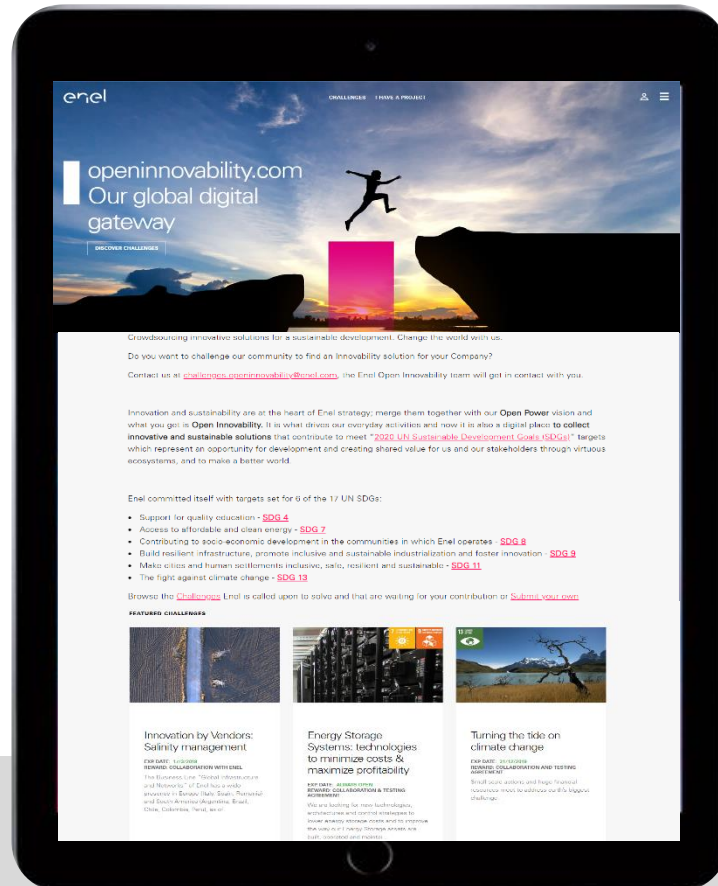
enel

CHALLENGES I HAVE A PROJECT

openinnovability.com
Our global digital gateway

DISCOVER CHALLENGES

Crowdsourcing innovative solutions for a sustainable development. Change the world with us.

Do you want to challenge our community to find an Innovability solution for your Company?

Contact us at challenges.openinnovability@enel.com, the Enel Open Innovability team will get in contact with you.

Innovation and sustainability are at the heart of Enel strategy; merge them together with our Open Power vision and what you get is Open Innovability. It is what drives our everyday activities and now it is also a digital place to collect innovative and sustainable solutions that contribute to meet "2030 UN Sustainable Development Goals (SDGs)" targets which represent an opportunity for development and creating shared value for us and our stakeholders through virtuous ecosystems, and to make a better world.

Enel committed itself with targets set for 6 of the 17 UN SDGs:

- Support for quality education - SDG 4
- Access to affordable and clean energy - SDG 7
- Contributing to socio-economic development in the communities in which Enel operates - SDG 8
- Build resilient infrastructure, promote inclusive and sustainable industrialization and foster innovation - SDG 9
- Make cities and human settlements inclusive, safe, resilient and sustainable - SDG 11
- The fight against climate change - SDG 13

Browse the Challenges Enel is called upon to solve and that are waiting for your contribution or Submit your own

FEATURED CHALLENGES

Innovation by Vendors: Salinity management
EXP DATE: 1/3/2020
REWARD: COLLABORATION WITH ENEL
The Business Line "Global Infrastructure and Networks" of Enel has a wide presence in Europe (Italy, Spain, Romania) and South America (Argentina, Brazil, Chile, Colombia, Peru), as w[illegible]

Energy Storage Systems: technologies to minimize costs & maximize profitability
EXP DATE: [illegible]
REWARD: COLLABORATION & TESTING AGREEMENT
We are looking for new technologies, architectures and control strategies to cover energy storage costs and to improve the way our Energy Storage Assets are built, operated and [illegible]

Turning the tide on climate change
EXP DATE: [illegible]
REWARD: COLLABORATION AND TESTING AGREEMENT
Small scale actions and huge financial resources must to address earth's biggest challenge.